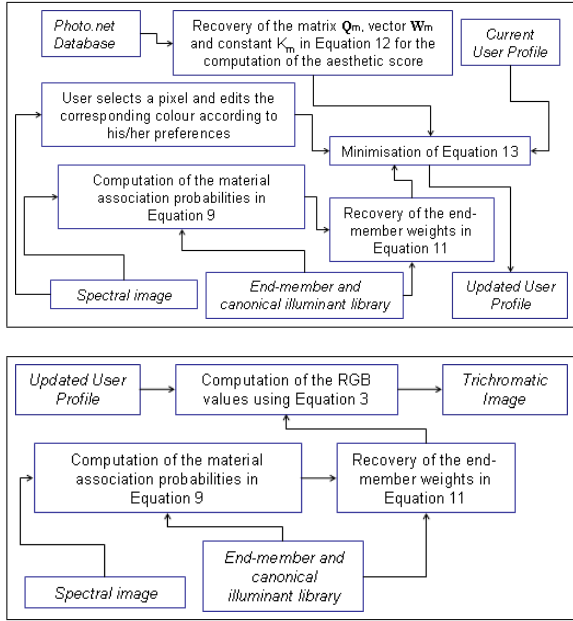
Photo.net Database

Recovery of the matrix $\mathbf{Q}_m$, vector $\mathbf{W}_m$ and constant $K_m$ in Equation 12 for the computation of the aesthetic score

Current User Profile

User selects a pixel and edits the corresponding colour according to his/her preferences

Minimisation of Equation 13

Computation of the material association probabilities in Equation 9

Recovery of the end-member weights in Equation 11

Spectral image

End-member and canonical illuminant library

Updated User Profile

Updated User Profile

Computation of the RGB values using Equation 3

Trichromatic Image

Computation of the material association probabilities in Equation 9

Recovery of the end-member weights in Equation 11

Spectral image

End-member and canonical illuminant library